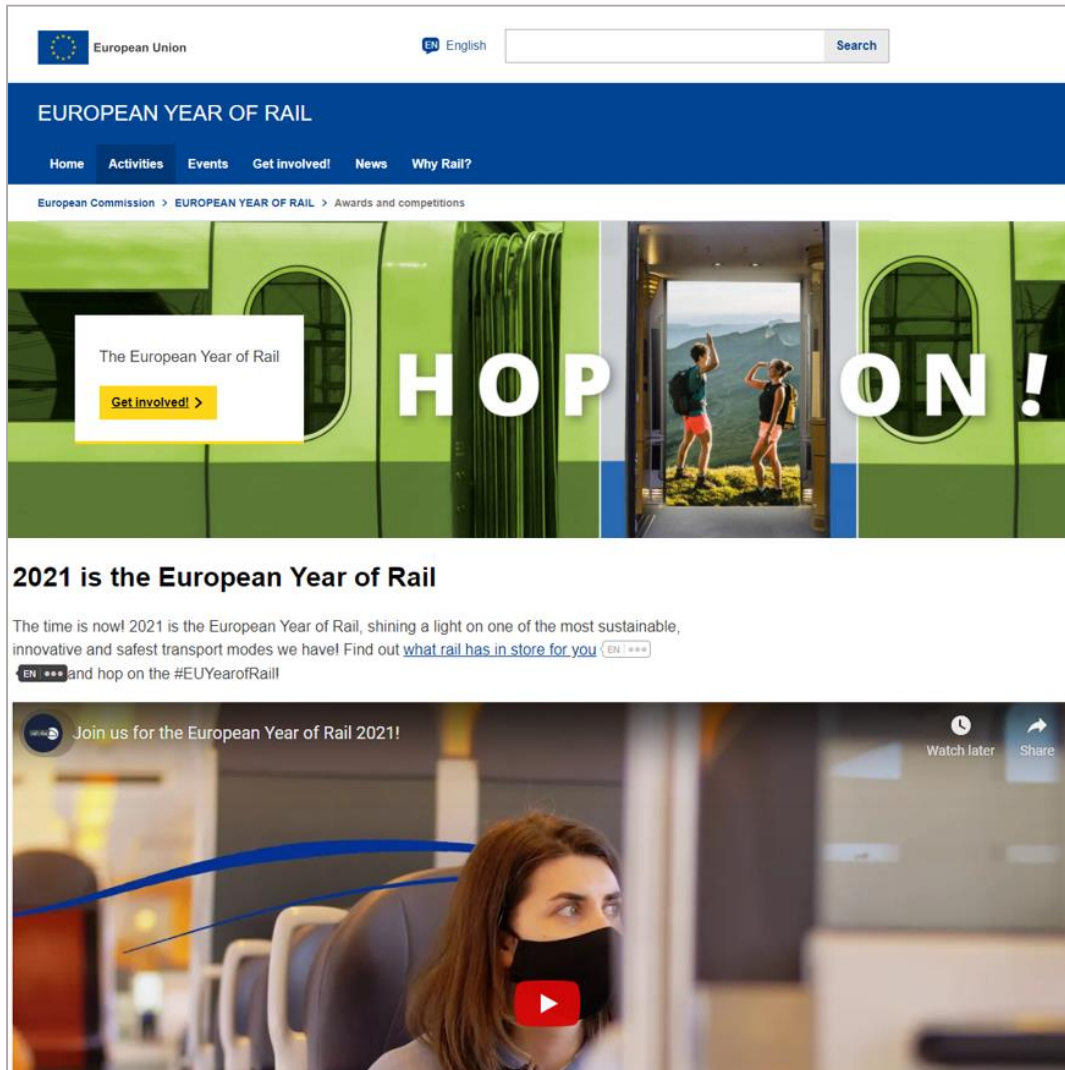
European Union

EN English

Search

EUROPEAN YEAR OF RAIL

Home Activities Events Get involved! News Why Rail?

European Commission > EUROPEAN YEAR OF RAIL > Awards and competitions

The European Year of Rail

Get involved! >

HOP ON!

2021 is the European Year of Rail

The time is now! 2021 is the European Year of Rail, shining a light on one of the most sustainable, innovative and safest transport modes we have! Find out what rail has in store for you EN ••• EN ••• and hop on the #EUYearofRail!

Join us for the European Year of Rail 2021!

Watch later

Share